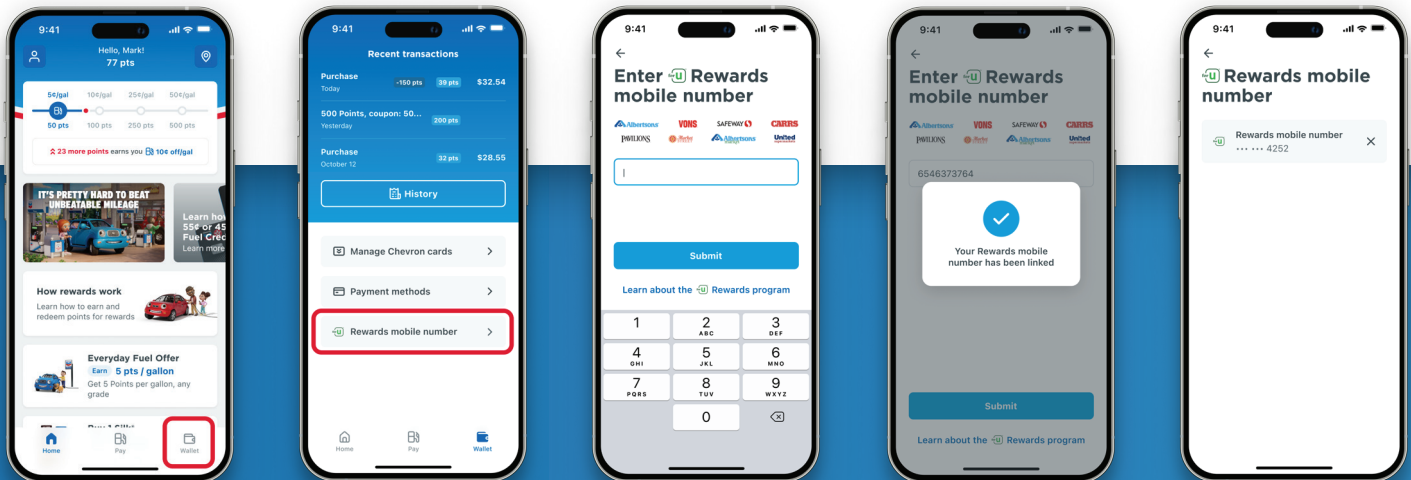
9:41

Hello, Mark!
77 pts

5¢/gal 10¢/gal 25¢/gal 50¢/gal
50 pts 100 pts 250 pts 500 pts

23 more points earns you 10¢ off/gal

IT'S PRETTY HARD TO BEAT UNBEATABLE MILEAGE

Learn how 55¢ or 45 Fuel Cred Learn more

How rewards work
Learn how to earn and redeem points for rewards

Everyday Fuel Offer
Earn 5 pts / gallon
Get 5 Points per gallon, any grade

Buy 1 Gift

Home Pay Wallet

9:41

Recent transactions

Purchase
Today
-150 pts 39 pts $32.54

500 Points, coupon: 50...
Yesterday
200 pts

Purchase
October 12
32 pts $28.55

History

Manage Chevron cards

Payment methods

Rewards mobile number

Home Pay Wallet

9:41

Enter Rewards mobile number

Albertsons VONS SAFEWAY CARRS PAVILIONS Market Street Albertsons MARKET United

Submit

Learn about the Rewards program

1
2 ABC
3 DEF
4 GHI
5 JKL
6 MNO
7 PQRS
8 TUV
9 WXYZ
0

9:41

Enter Rewards mobile number

Albertsons VONS SAFEWAY CARRS PAVILIONS Market Street Albertsons MARKET United

6546373764

Your Rewards mobile number has been linked

Submit

Learn about the Rewards program

9:41

Rewards mobile number

Rewards mobile number
••• ••• 4252